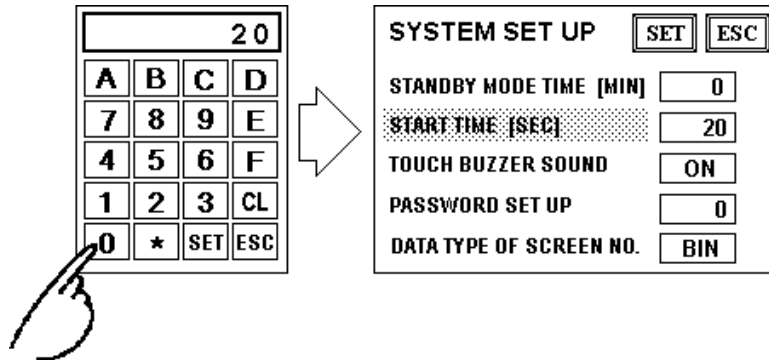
20

| A | B | C | D |
|---|---|---|---|
| 7 | 8 | 9 | E |
| 4 | 5 | 6 | F |
| 1 | 2 | 3 | CL |
| 0 | * | SET | ESC |

SYSTEM SET UP SET ESC

STANDBY MODE TIME [MIN] 0

START TIME [SEC] 20

TOUCH BUZZER SOUND ON

PASSWORD SET UP 0

DATA TYPE OF SCREEN NO. BIN